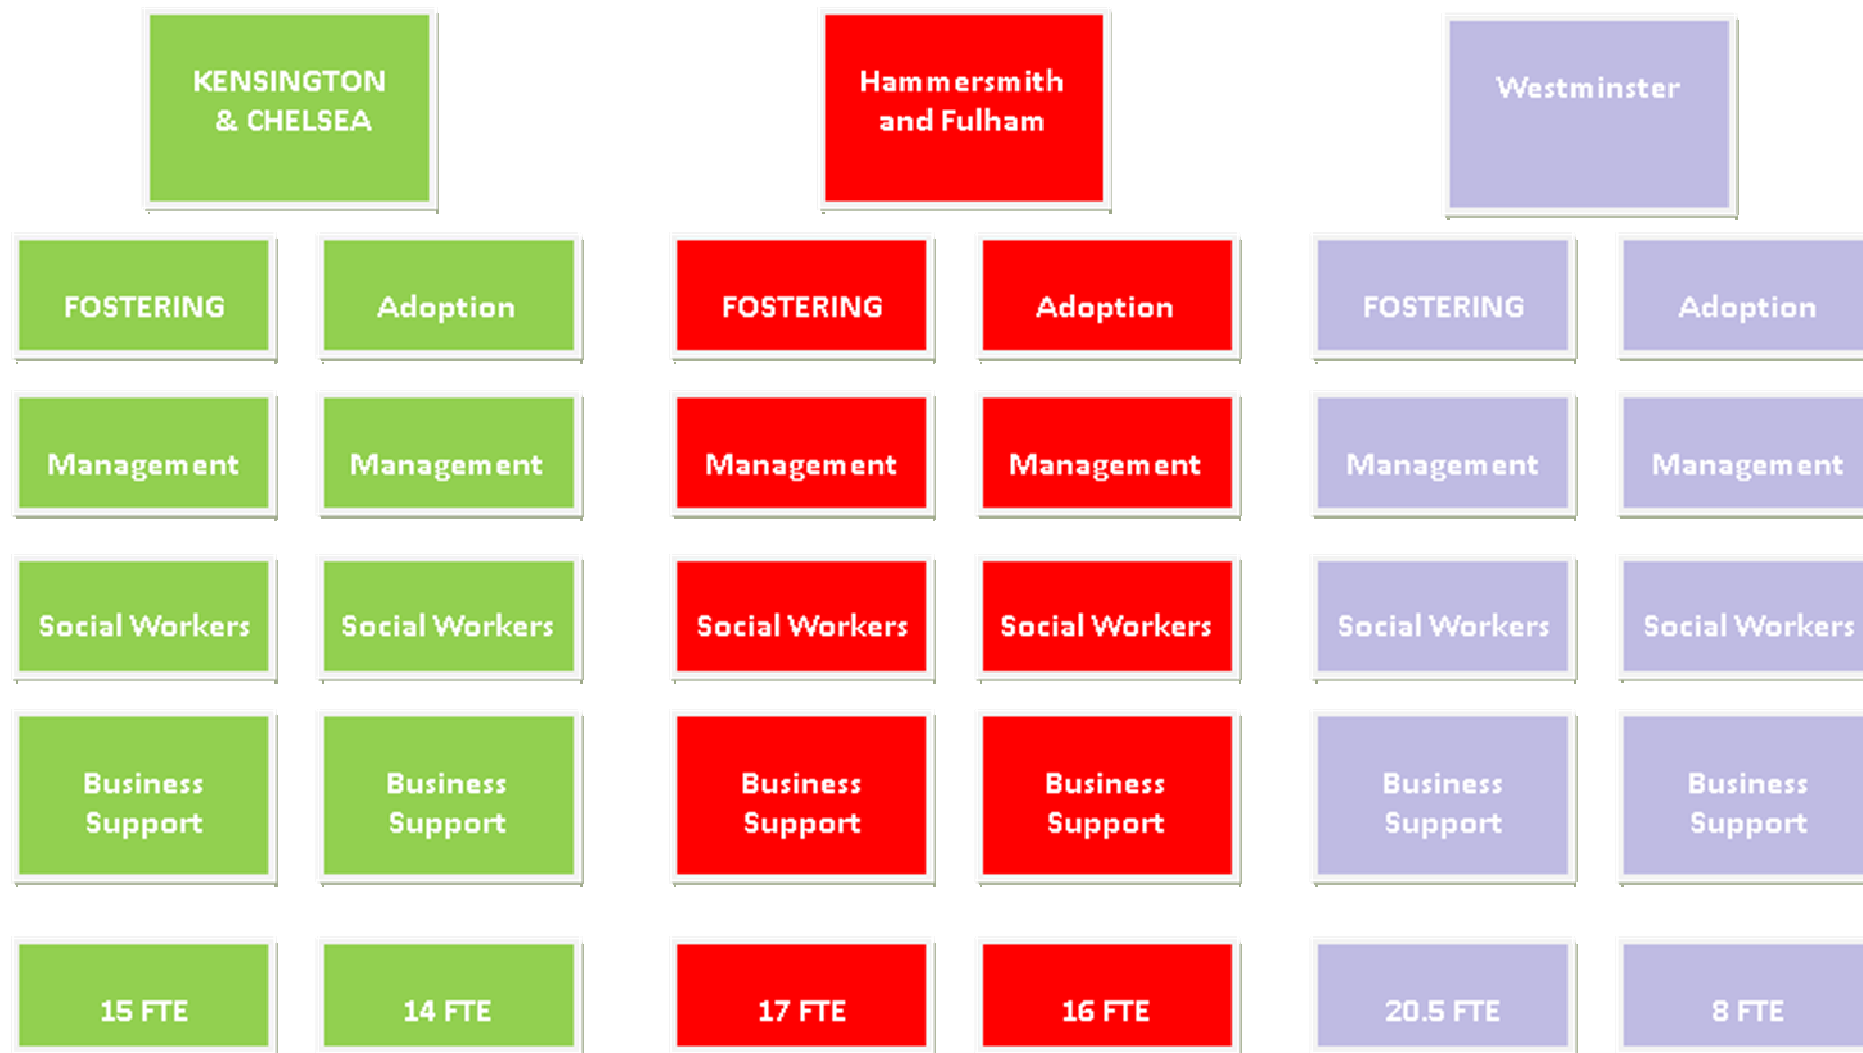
KENSINGTON & CHELSEA

FOSTERING

Management

Social Workers

Business Support

15 FTE

Adoption

Management

Social Workers

Business Support

14 FTE

Hammersmith and Fulham

FOSTERING

Management

Social Workers

Business Support

17 FTE

Adoption

Management

Social Workers

Business Support

16 FTE

Westminster

FOSTERING

Management

Social Workers

Business Support

20.5 FTE

Adoption

Management

Social Workers

Business Support

8 FTE